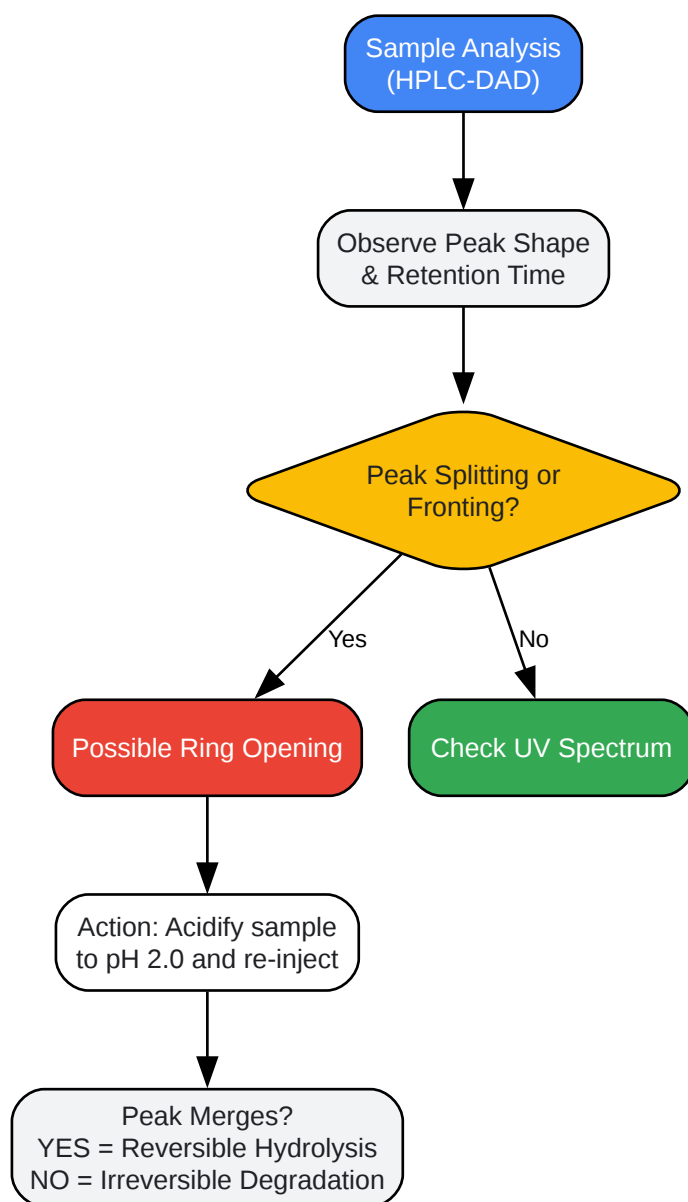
Sample Analysis (HPLC-DAD)

Observe Peak Shape & Retention Time

Peak Splitting or Fronting?

Yes

No

Possible Ring Opening

Check UV Spectrum

Action: Acidify sample to pH 2.0 and re-inject

Peak Merges?
YES = Reversible Hydrolysis
NO = Irreversible Degradation